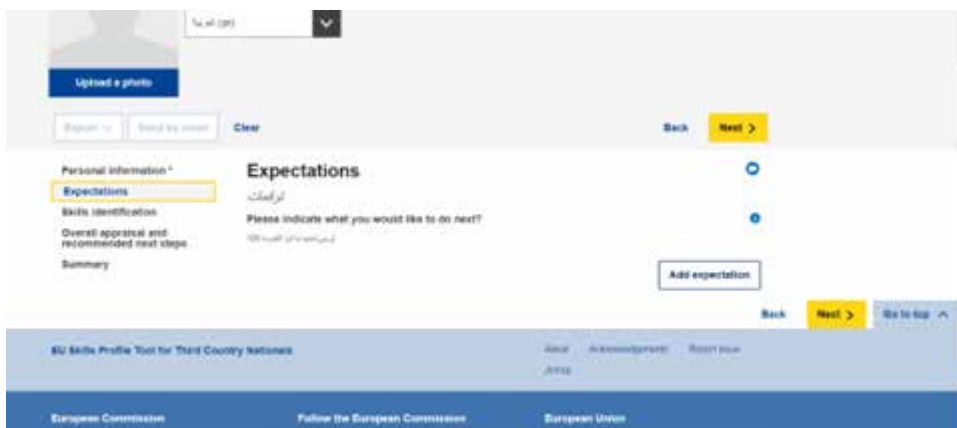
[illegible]

Upload a photo

Export Send by email Clear

Back Next >

Personal information *

Expectations

Skills identification

Overall appraisal and recommended next steps

Summary

Expectations

توقعات

Please indicate what you would like to do next?

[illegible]

Add expectation

Back Next > Go to top ^

EU Skills Profile Tool for Third Country Nationals

About Acknowledgements Report issue

Jobs

European Commission

Follow the European Commission

European Union